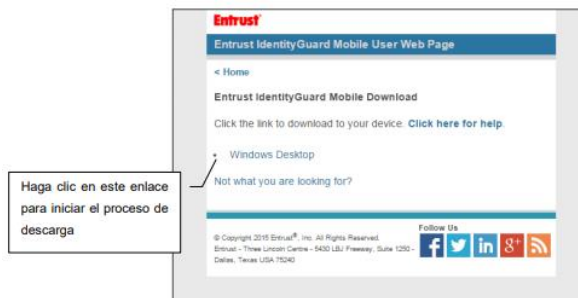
Entrust

Entrust IdentityGuard Mobile User Web Page

< Home

Entrust IdentityGuard Mobile Download

Click the link to download to your device. Click here for help.

• Windows Desktop

Not what you are looking for?

Haga clic en este enlace para iniciar el proceso de descarga

© Copyright 2015 Entrust®, Inc. All Rights Reserved.
Entrust - Three Lincoln Centre - 5430 LBJ Freeway, Suite 1250 - Dallas, Texas USA 75240

Follow Us

f in g+